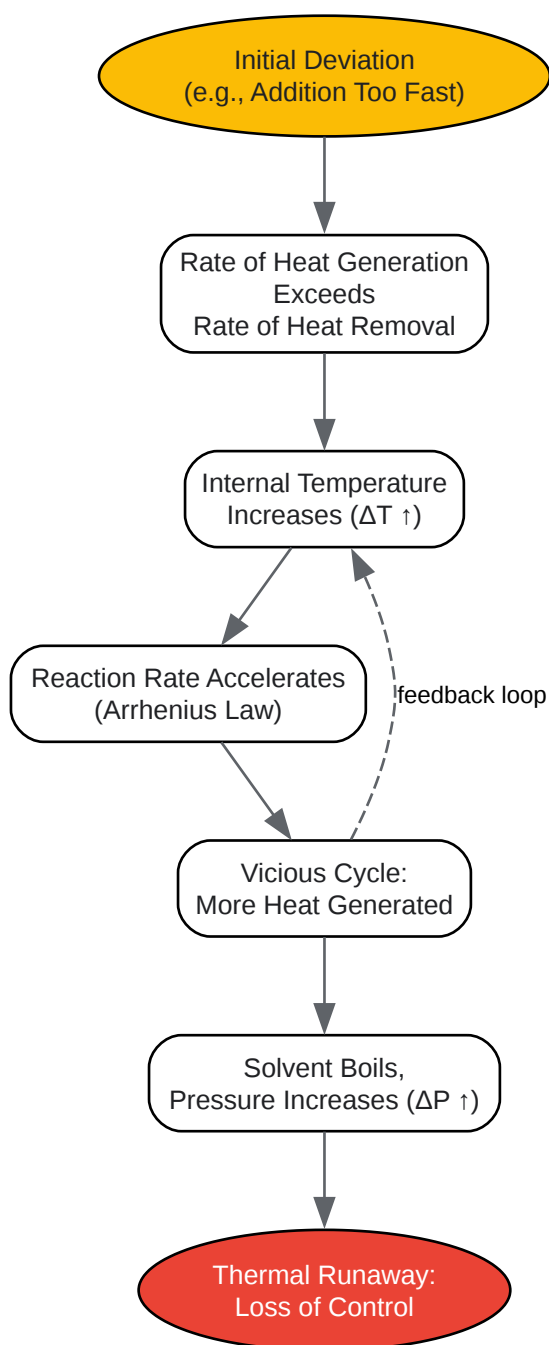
Initial Deviation
(e.g., Addition Too Fast)

Rate of Heat Generation
Exceeds
Rate of Heat Removal

Internal Temperature
Increases ($\Delta T \uparrow$)

Reaction Rate Accelerates
(Arrhenius Law)

feedback loop

Vicious Cycle:
More Heat Generated

Solvent Boils,
Pressure Increases ($\Delta P \uparrow$)

Thermal Runaway:
Loss of Control